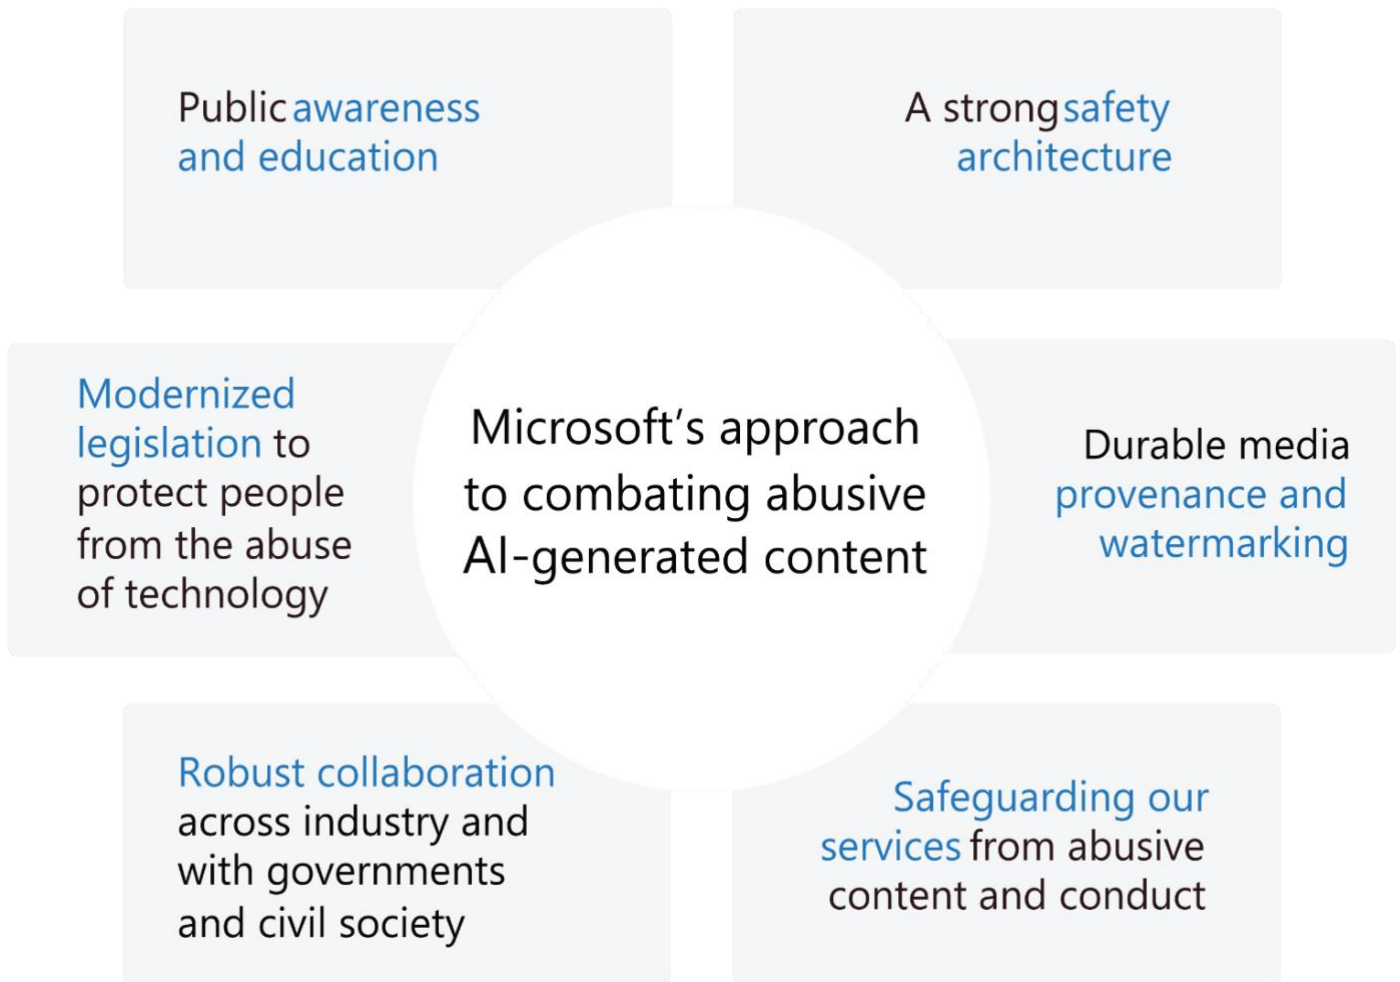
Public awareness and education

A strong safety architecture

Modernized legislation to protect people from the abuse of technology

Microsoft’s approach to combating abusive AI-generated content

Durable media provenance and watermarking

Robust collaboration across industry and with governments and civil society

Safeguarding our services from abusive content and conduct